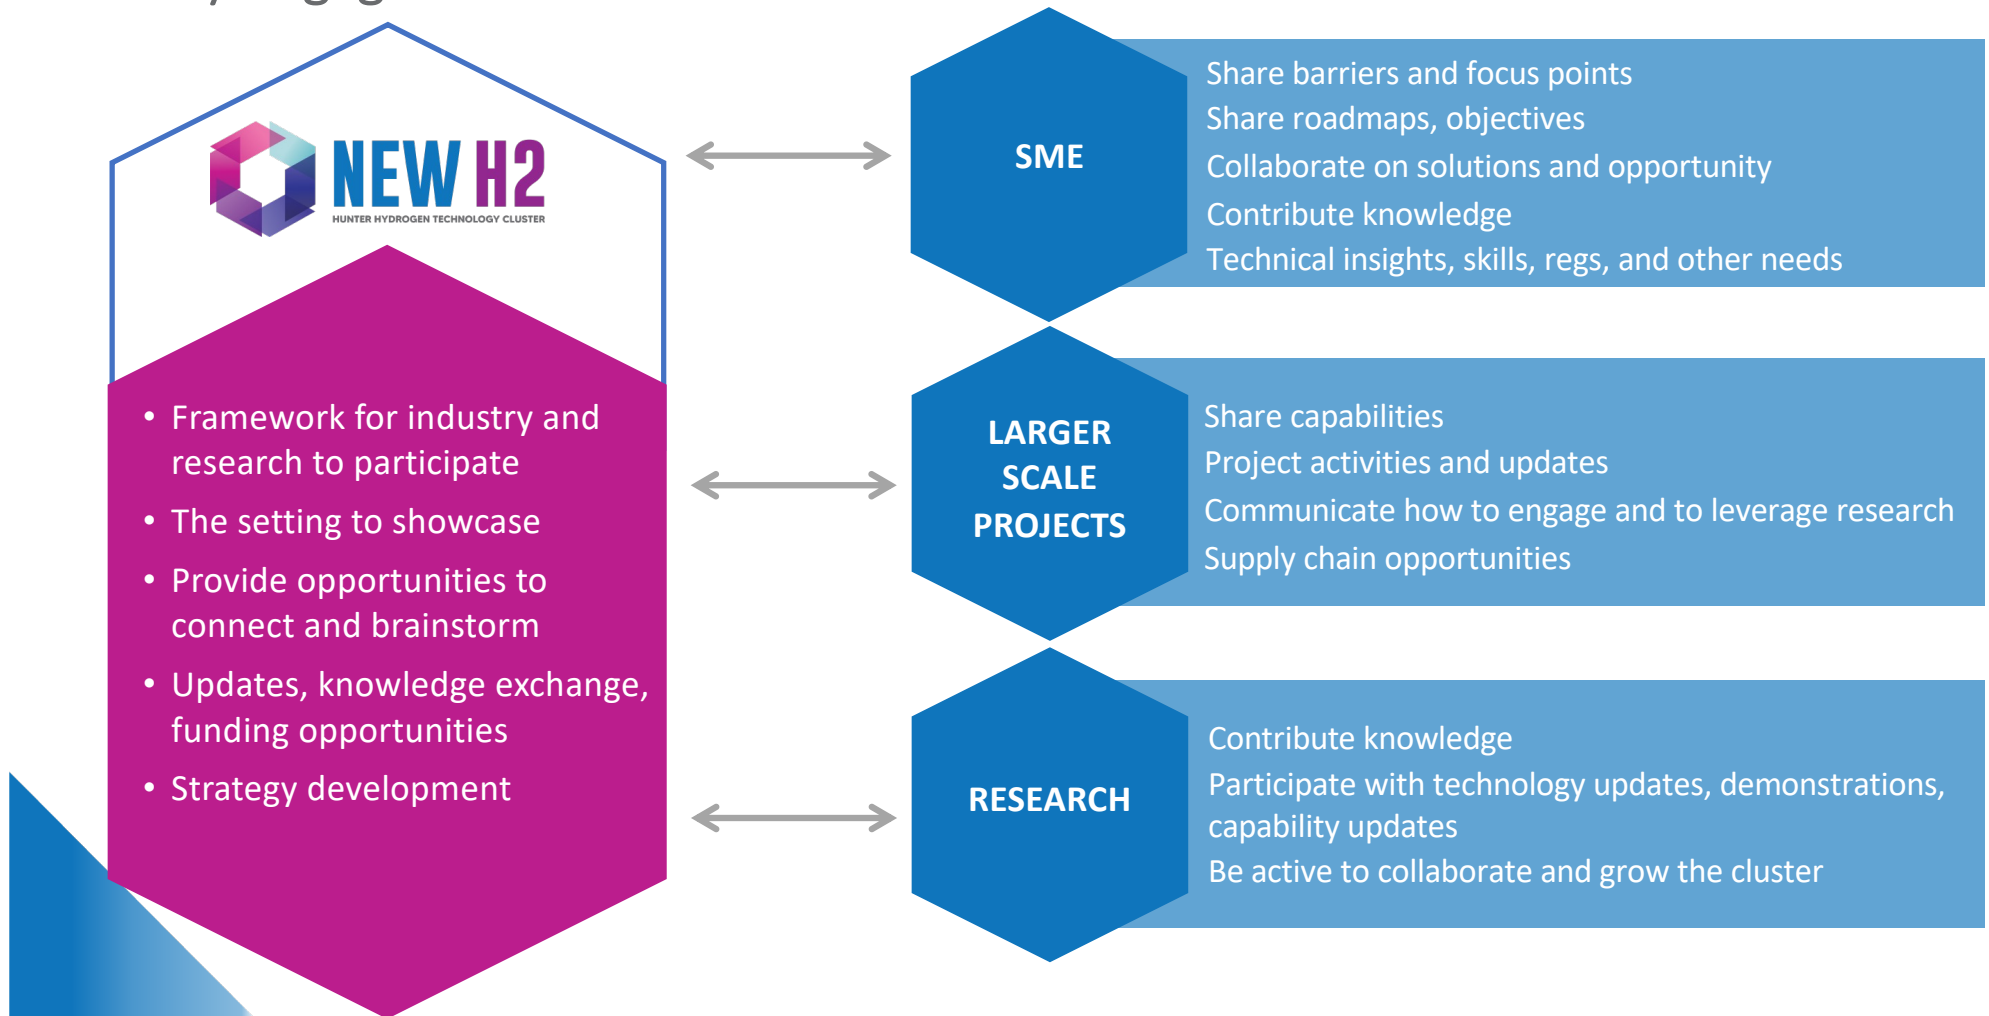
NEW H2
HUNTER HYDROGEN TECHNOLOGY CLUSTER

• Framework for industry and research to participate
• The setting to showcase
• Provide opportunities to connect and brainstorm
• Updates, knowledge exchange, funding opportunities
• Strategy development

SME

Share barriers and focus points
Share roadmaps, objectives
Collaborate on solutions and opportunity
Contribute knowledge
Technical insights, skills, regs, and other needs

LARGER SCALE PROJECTS

Share capabilities
Project activities and updates
Communicate how to engage and to leverage research
Supply chain opportunities

RESEARCH

Contribute knowledge
Participate with technology updates, demonstrations, capability updates
Be active to collaborate and grow the cluster